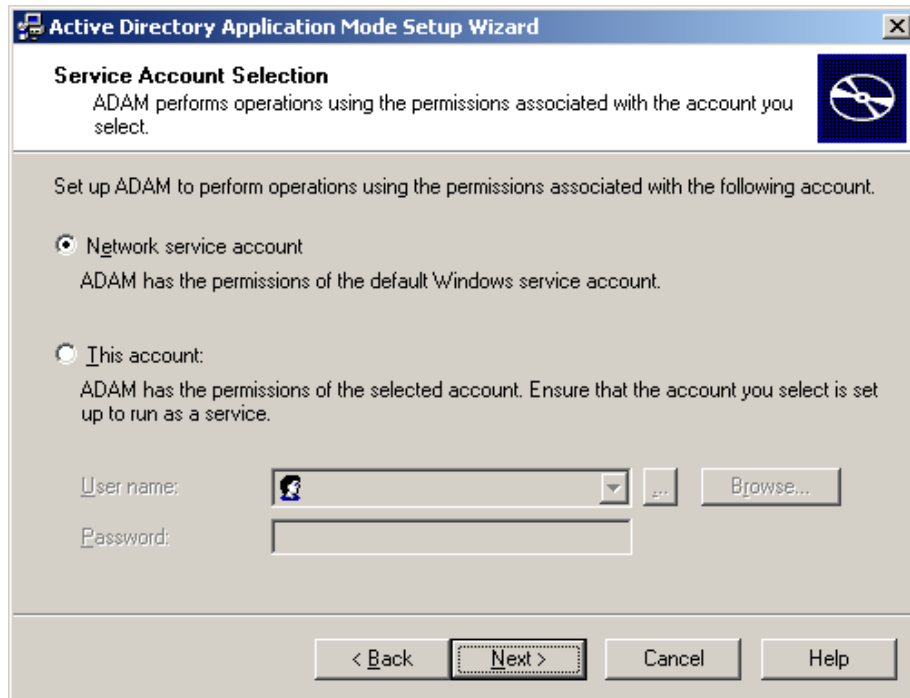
Active Directory Application Mode Setup Wizard

Service Account Selection
ADAM performs operations using the permissions associated with the account you select.

Set up ADAM to perform operations using the permissions associated with the following account.

Network service account
ADAM has the permissions of the default Windows service account.

This account:
ADAM has the permissions of the selected account. Ensure that the account you select is set up to run as a service.

User name:
...
Browse...
Password:

< Back
Next >
Cancel
Help